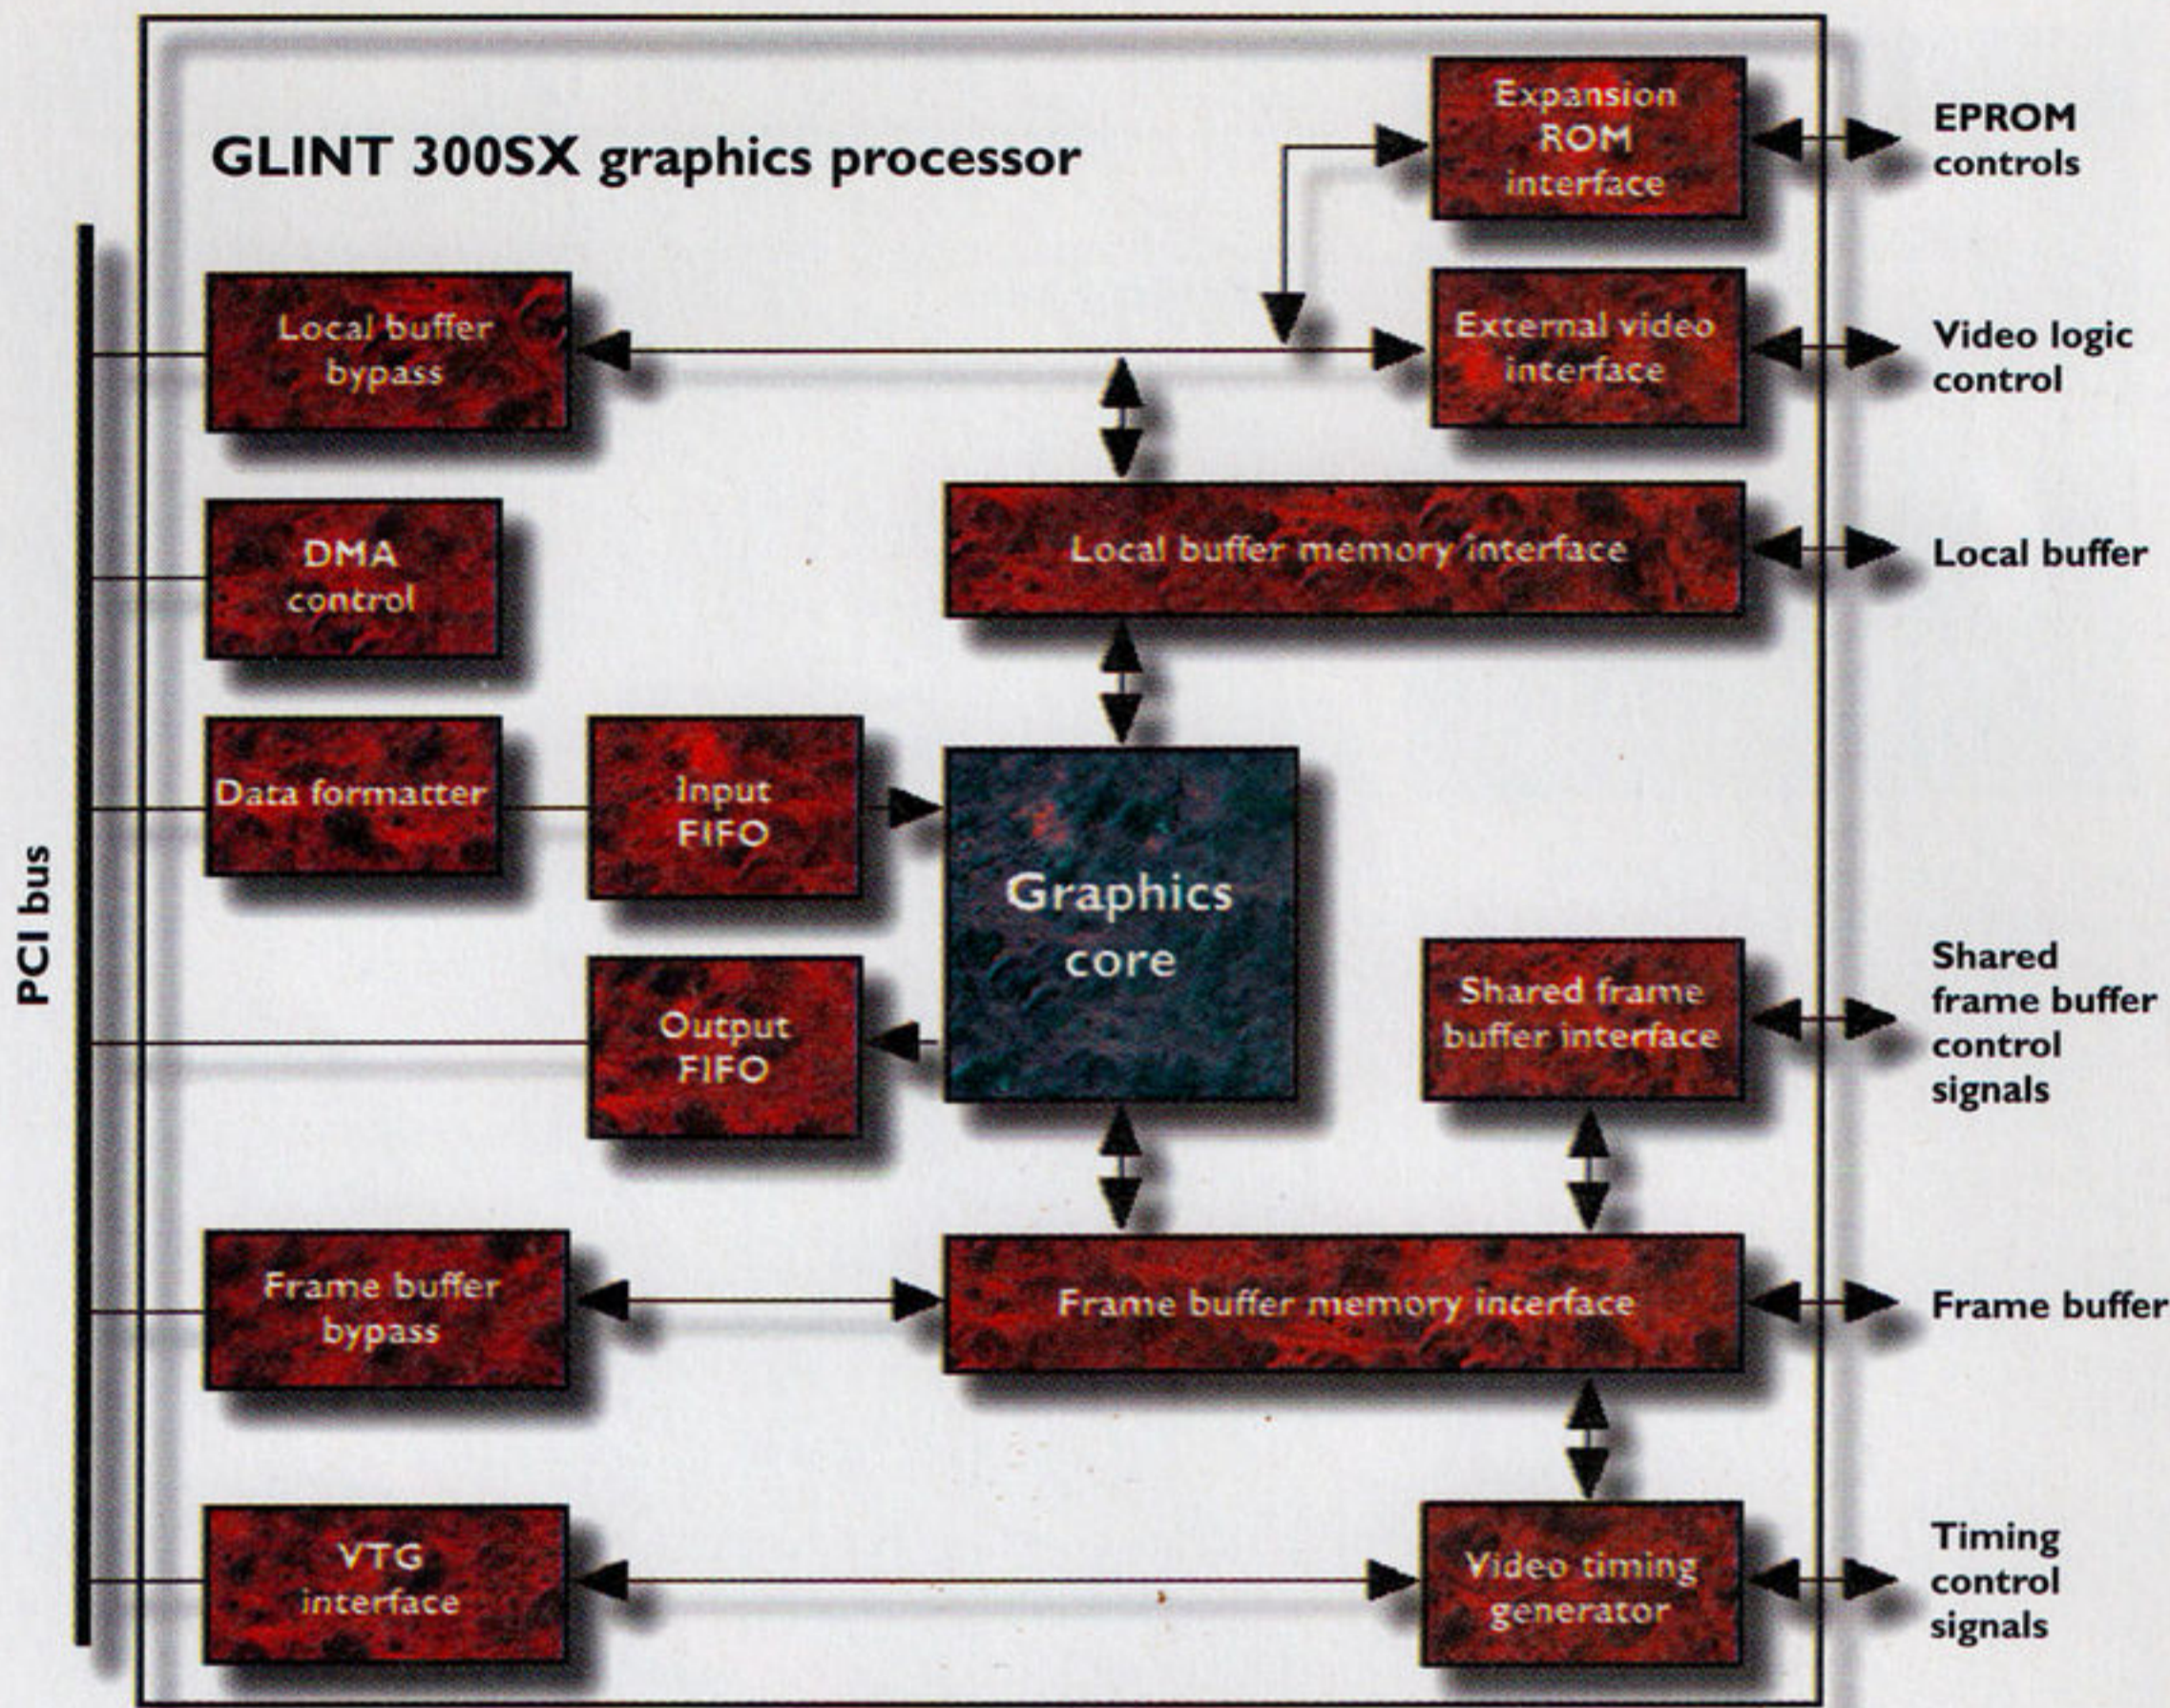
GLINT 300SX graphics processor

Expansion ROM interface

EPROM controls

Local buffer bypass

External video interface

Video logic control

DMA control

Local buffer memory interface

Local buffer

Data formatter

Input FIFO

Graphics core

PCI bus

Output FIFO

Shared frame buffer interface

Shared frame buffer control signals

Frame buffer bypass

Frame buffer memory interface

Frame buffer

VTG interface

Video timing generator

Timing control signals